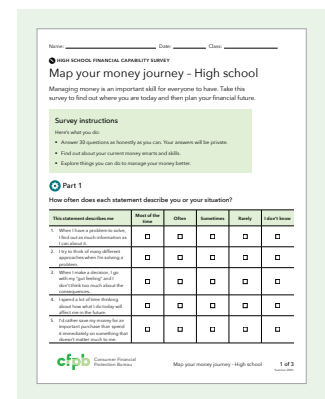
Name: _______________ Date: _______ Class: _______________

HIGH SCHOOL FINANCIAL CAPABILITY SURVEY

Map your money journey – High school

Managing money is an important skill for everyone to have. Take this survey to find out where you are today and then plan your financial future.

Survey instructions

Here's what you do:

- Answer 30 questions as honestly as you can. Your answers will be private.
- Find out about your current money smarts and skills.
- Explore things you can do to manage your money better.

Part 1

How often does each statement describe you or your situation?

| This statement describes me | Most of the time | Often | Sometimes | Rarely | I don't know |
|---|---|---|---|---|---|
| 1. When I have a problem to solve, I find out as much information as I can about it. | ☐ | ☐ | ☐ | ☐ | ☐ |
| 2. I try to think of many different approaches when I'm solving a problem. | ☐ | ☐ | ☐ | ☐ | ☐ |
| 3. When I make a decision, I go with my "gut feeling" and I don't think too much about the consequences. | ☐ | ☐ | ☐ | ☐ | ☐ |
| 4. I spend a lot of time thinking about how what I do today will affect me in the future. | ☐ | ☐ | ☐ | ☐ | ☐ |
| 5. I'd rather save my money for an important purchase than spend it immediately on something that doesn't matter much to me. | ☐ | ☐ | ☐ | ☐ | ☐ |

cfpb Consumer Financial Protection Bureau

Map your money journey - High school 1 of 3

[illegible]